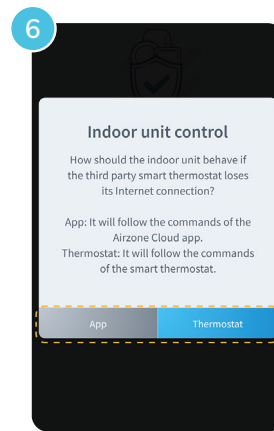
6

Indoor unit control

How should the indoor unit behave if the third party smart thermostat loses its Internet connection?

App: It will follow the commands of the Airzone Cloud app.
Thermostat: It will follow the commands of the smart thermostat.

App
Thermostat